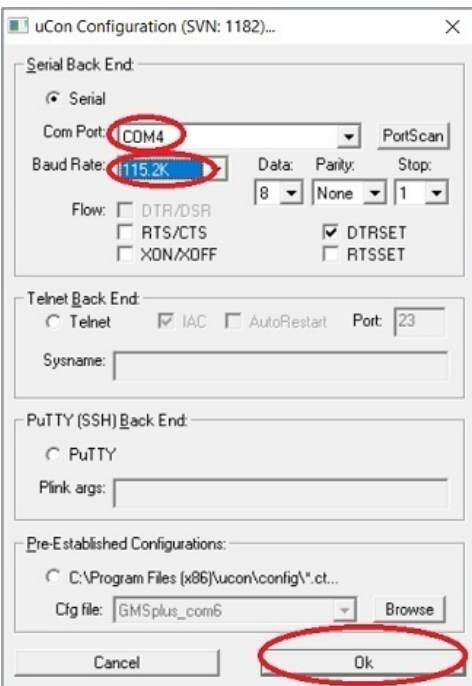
uCon Configuration (SVN: 1182)...

Serial Back End:

Serial

Com Port: COM4

PortScan

Baud Rate: 115.2K

Data: 8

Parity: None

Stop: 1

Flow: DTR/DSR

RTS/CTS

XON/XOFF

DTRSET

RTSSET

Telnet Back End:

Telnet

IAC

AutoRestart

Port: 23

Sysname:

PuTTY (SSH) Back End:

PuTTY

Plink args:

Pre-Established Configurations:

C:\Program Files (x86)\ucon\config\*.ct...

Cfg file: GMSplus_com6

Browse

Cancel

Ok